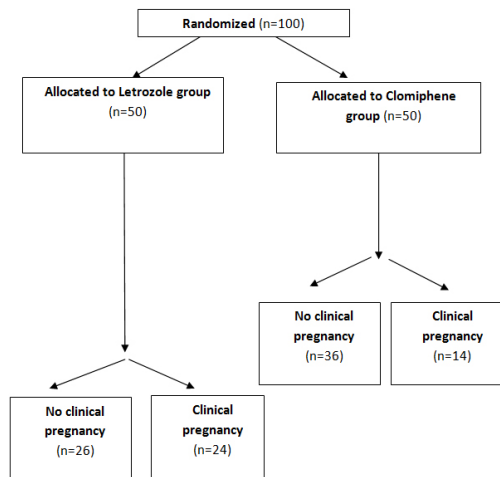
Randomized (n=100)

Allocated to Letrozole group (n=50)

Allocated to Clomiphene group (n=50)

No clinical pregnancy (n=36)

Clinical pregnancy (n=14)

No clinical pregnancy (n=26)

Clinical pregnancy (n=24)